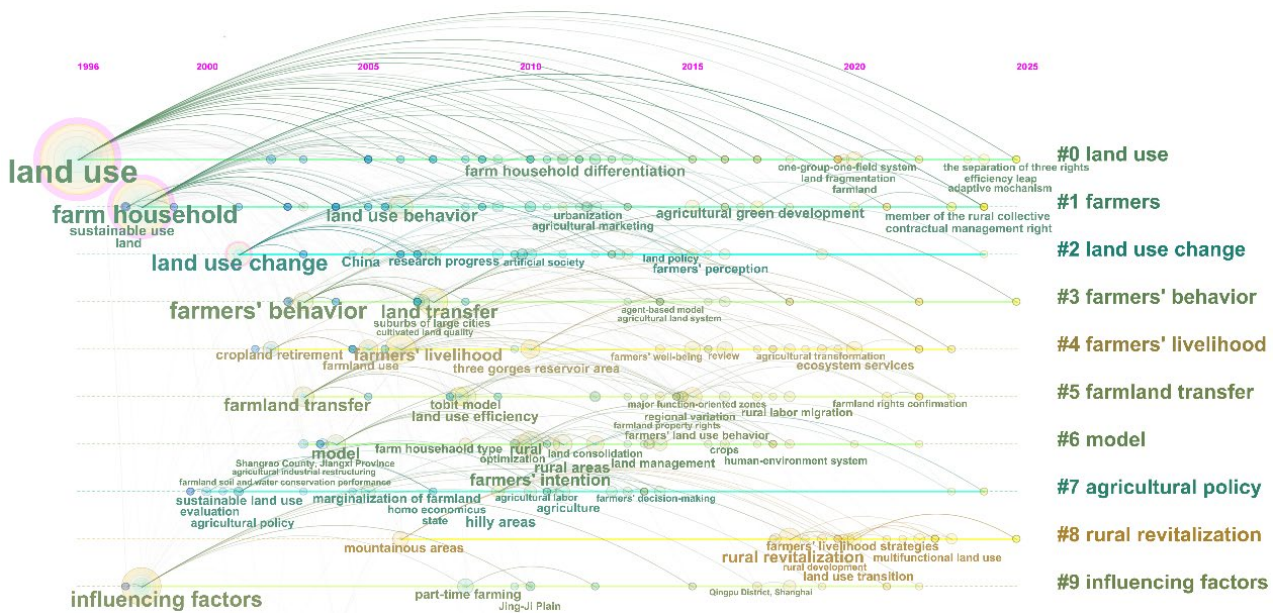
1996 2000 2005 2010 2015 2020 2025

land use
farm household differentiation
one-group-one-field system
land fragmentation
farmland
the separation of three rights
efficiency leap
adaptive mechanism
#0 land use

farm household
sustainable use
land
land use behavior
urbanization
agricultural marketing
agricultural green development
member of the rural collective
contractual management right
#1 farmers

land use change
China
research progress
artificial society
land policy
farmers' perception
#2 land use change

farmers' behavior
land transfer
suburbs of large cities
cultivated land quality
agent-based model
agricultural land system
#3 farmers' behavior

cropland retirement
farmers' livelihood
farmland use
three gorges reservoir area
farmers' well-being
review
agricultural transformation
ecosystem services
#4 farmers' livelihood

farmland transfer
tobit model
land use efficiency
major function-oriented zones
regional variation
farmland property rights
rural labor migration
farmland rights confirmation
#5 farmland transfer

model
farm household type
rural
optimization
land consolidation
farmers' land use behavior
crops
land management
human-environment system
Shangrao County, Jiangxi Province
agricultural industrial restructuring
#6 model

farmers' intention
rural areas
farmland soil and water conservation performance
sustainable land use
marginalization of farmland
agricultural labor
farmers' decision-making
evaluation
homo economicus
state
agriculture
agricultural policy
hilly areas
#7 agricultural policy

mountainous areas
farmers' livelihood strategies
rural revitalization
multifunctional land use
rural development
land use transition
#8 rural revitalization

influencing factors
part-time farming
Jing-Ji Plain
Qingpu District, Shanghai
#9 influencing factors